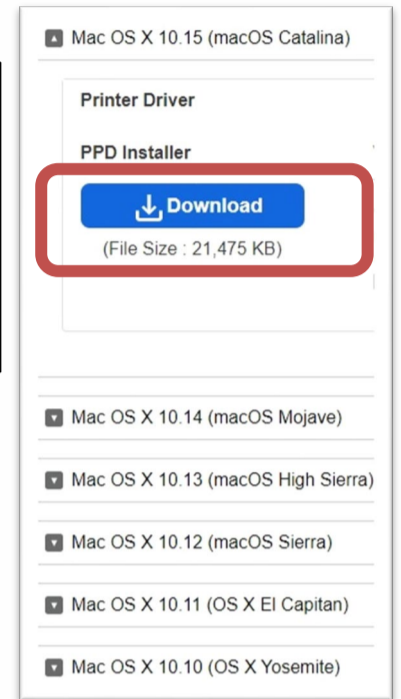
Mac OS X 10.15 (macOS Catalina)

Printer Driver

PPD Installer

Download

(File Size : 21,475 KB)

Mac OS X 10.14 (macOS Mojave)

Mac OS X 10.13 (macOS High Sierra)

Mac OS X 10.12 (macOS Sierra)

Mac OS X 10.11 (OS X El Capitan)

Mac OS X 10.10 (OS X Yosemite)